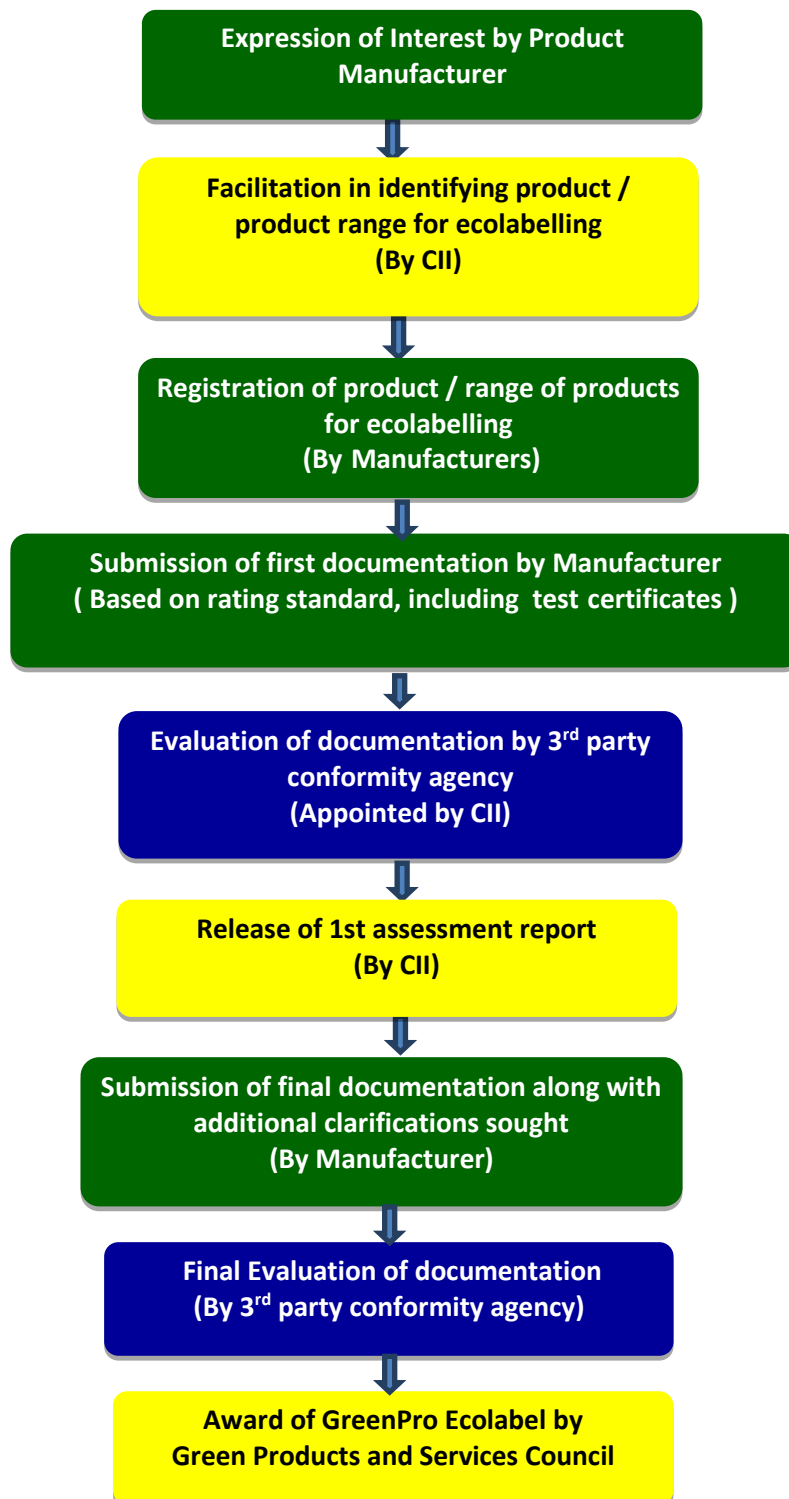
Expression of Interest by Product Manufacturer

Facilitation in identifying product / product range for ecolabelling
(By CII)

Registration of product / range of products for ecolabelling
(By Manufacturers)

Submission of first documentation by Manufacturer
( Based on rating standard, including test certificates )

Evaluation of documentation by 3$^{rd}$ party conformity agency
(Appointed by CII)

Release of 1st assessment report
(By CII)

Submission of final documentation along with additional clarifications sought
(By Manufacturer)

Final Evaluation of documentation
(By 3$^{rd}$ party conformity agency)

Award of GreenPro Ecolabel by Green Products and Services Council